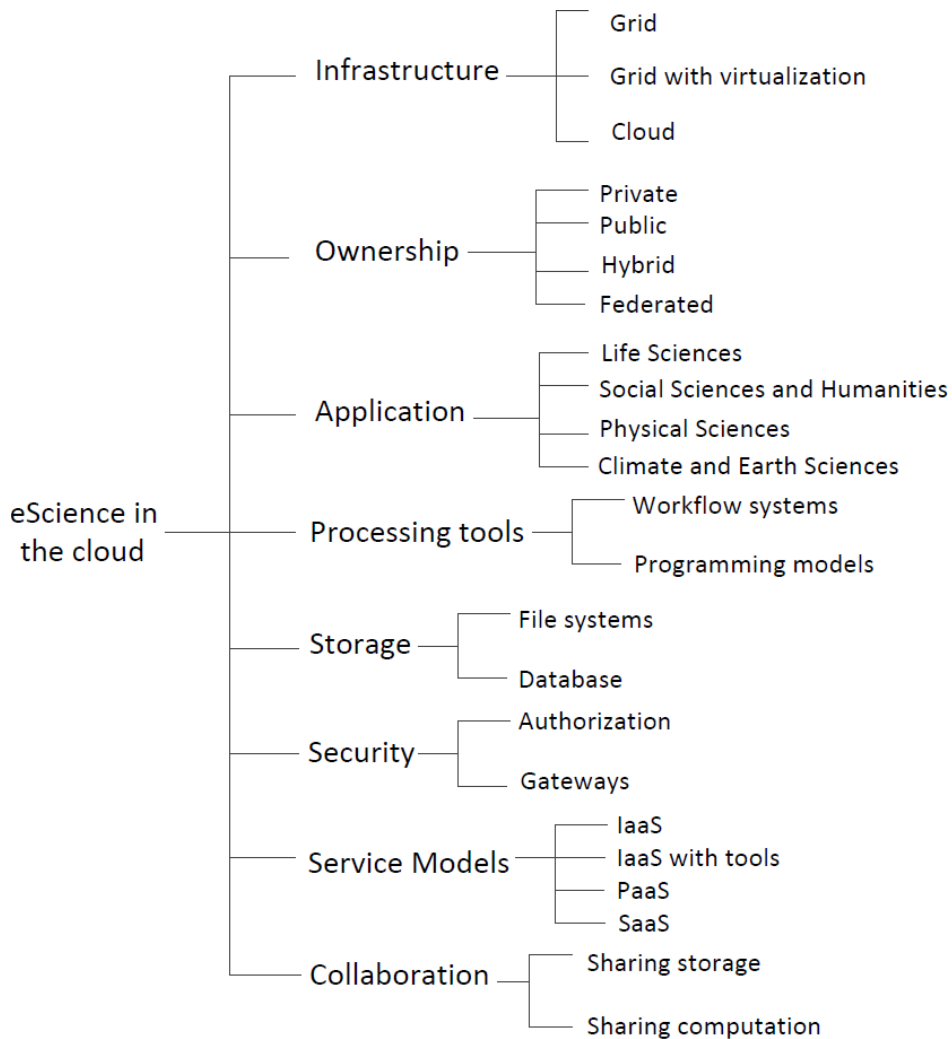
eScience in the cloud

Infrastructure
Grid
Grid with virtualization
Cloud

Ownership
Private
Public
Hybrid
Federated

Application
Life Sciences
Social Sciences and Humanities
Physical Sciences
Climate and Earth Sciences

Processing tools
Workflow systems
Programming models

Storage
File systems
Database

Security
Authorization
Gateways

Service Models
IaaS
IaaS with tools
PaaS
SaaS

Collaboration
Sharing storage
Sharing computation